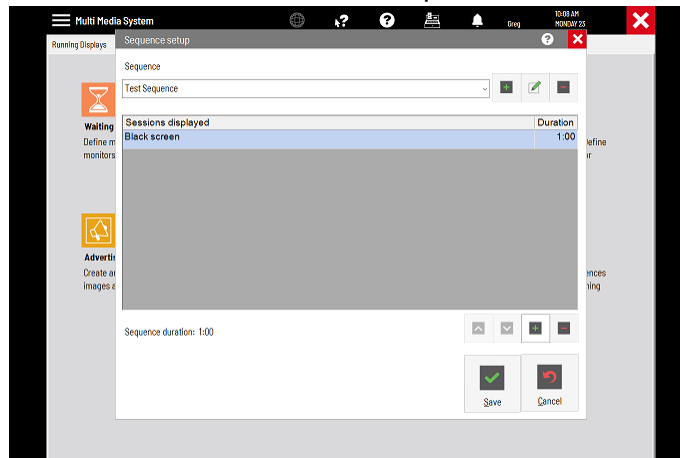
Multi Media System

Greg

10:08 AM
MONDAY 23

Running Displays

Waiting

Define m
monitors

efine
r

Advertis

Create a
images a

ences
ning

Sequence setup

Sequence

Test Sequence

| Sessions displayed | Duration |
|---|---|
| Black screen | 1:00 |

Sequence duration: 1:00

Save

Cancel